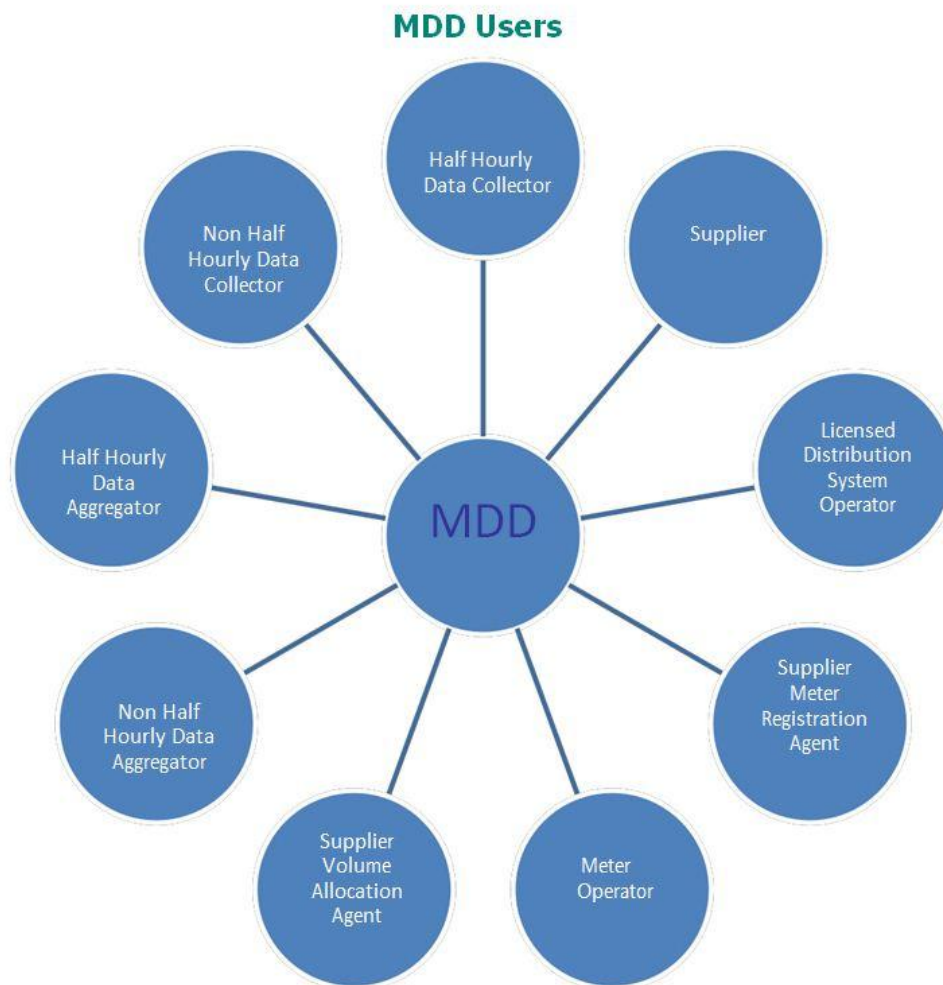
MDD Users

Half Hourly Data Collector

Supplier

Licensed Distribution System Operator

Supplier Meter Registration Agent

Meter Operator

Supplier Volume Allocation Agent

Non Half Hourly Data Aggregator

Half Hourly Data Aggregator

Non Half Hourly Data Collector

MDD